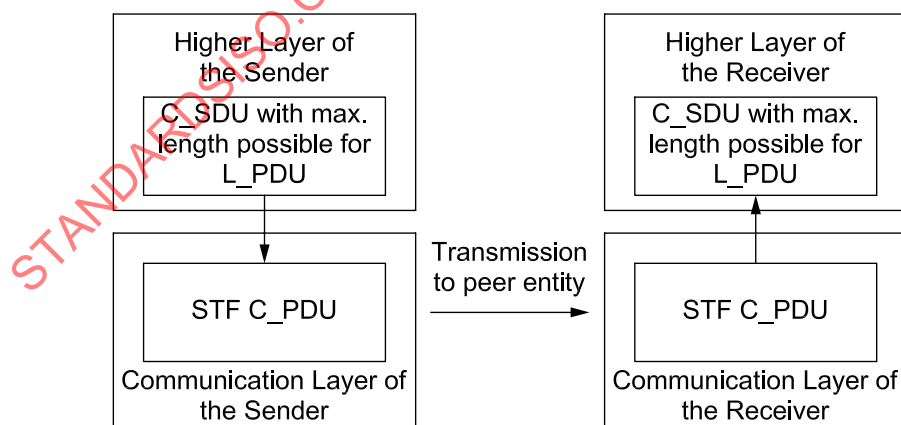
Higher Layer of the Sender

C_SDU with max. length possible for L_PDU

Higher Layer of the Receiver

C_SDU with max. length possible for L_PDU

Transmission to peer entity

STF C_PDU

Communication Layer of the Sender

STF C_PDU

Communication Layer of the Receiver

STANDARDSISO.C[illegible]